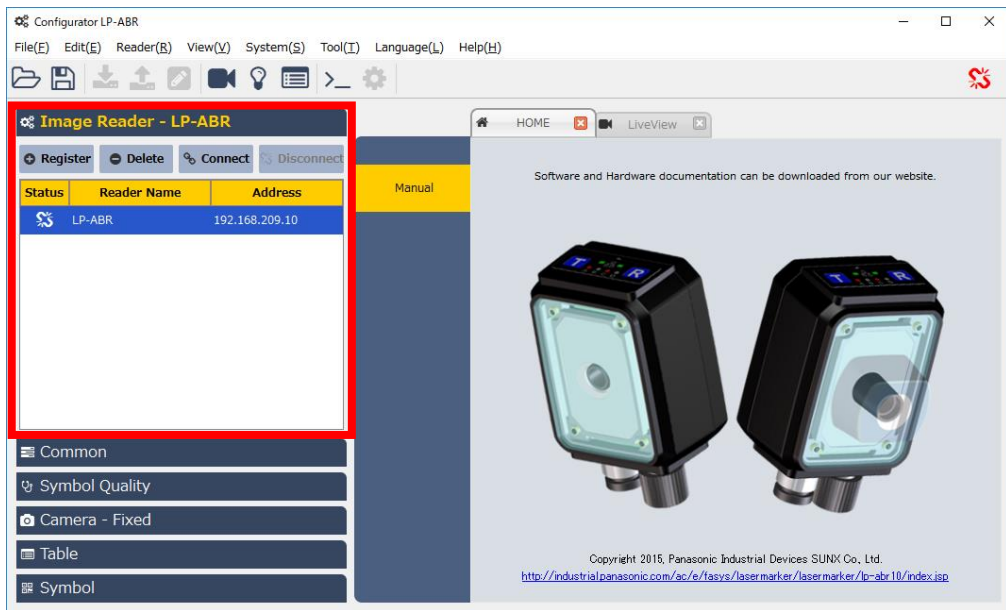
Configurator LP-ABR

File(F) Edit(E) Reader(R) View(V) System(S) Tool(T) Language(L) Help(H)

Image Reader - LP-ABR

Register Delete Connect Disconnect

| Status | Reader Name | Address |
|---|---|---|
| | LP-ABR | 192.168.209.10 |

Common
Symbol Quality
Camera - Fixed
Table
Symbol

HOME LiveView

Manual

Software and Hardware documentation can be downloaded from our website.

T R T R

Copyright 2015, Panasonic Industrial Devices SUNX Co., Ltd.
http://industrial.panasonic.com/ac/e/fasys/lasermarker/lasermarker/lp-abr10/index.jsp